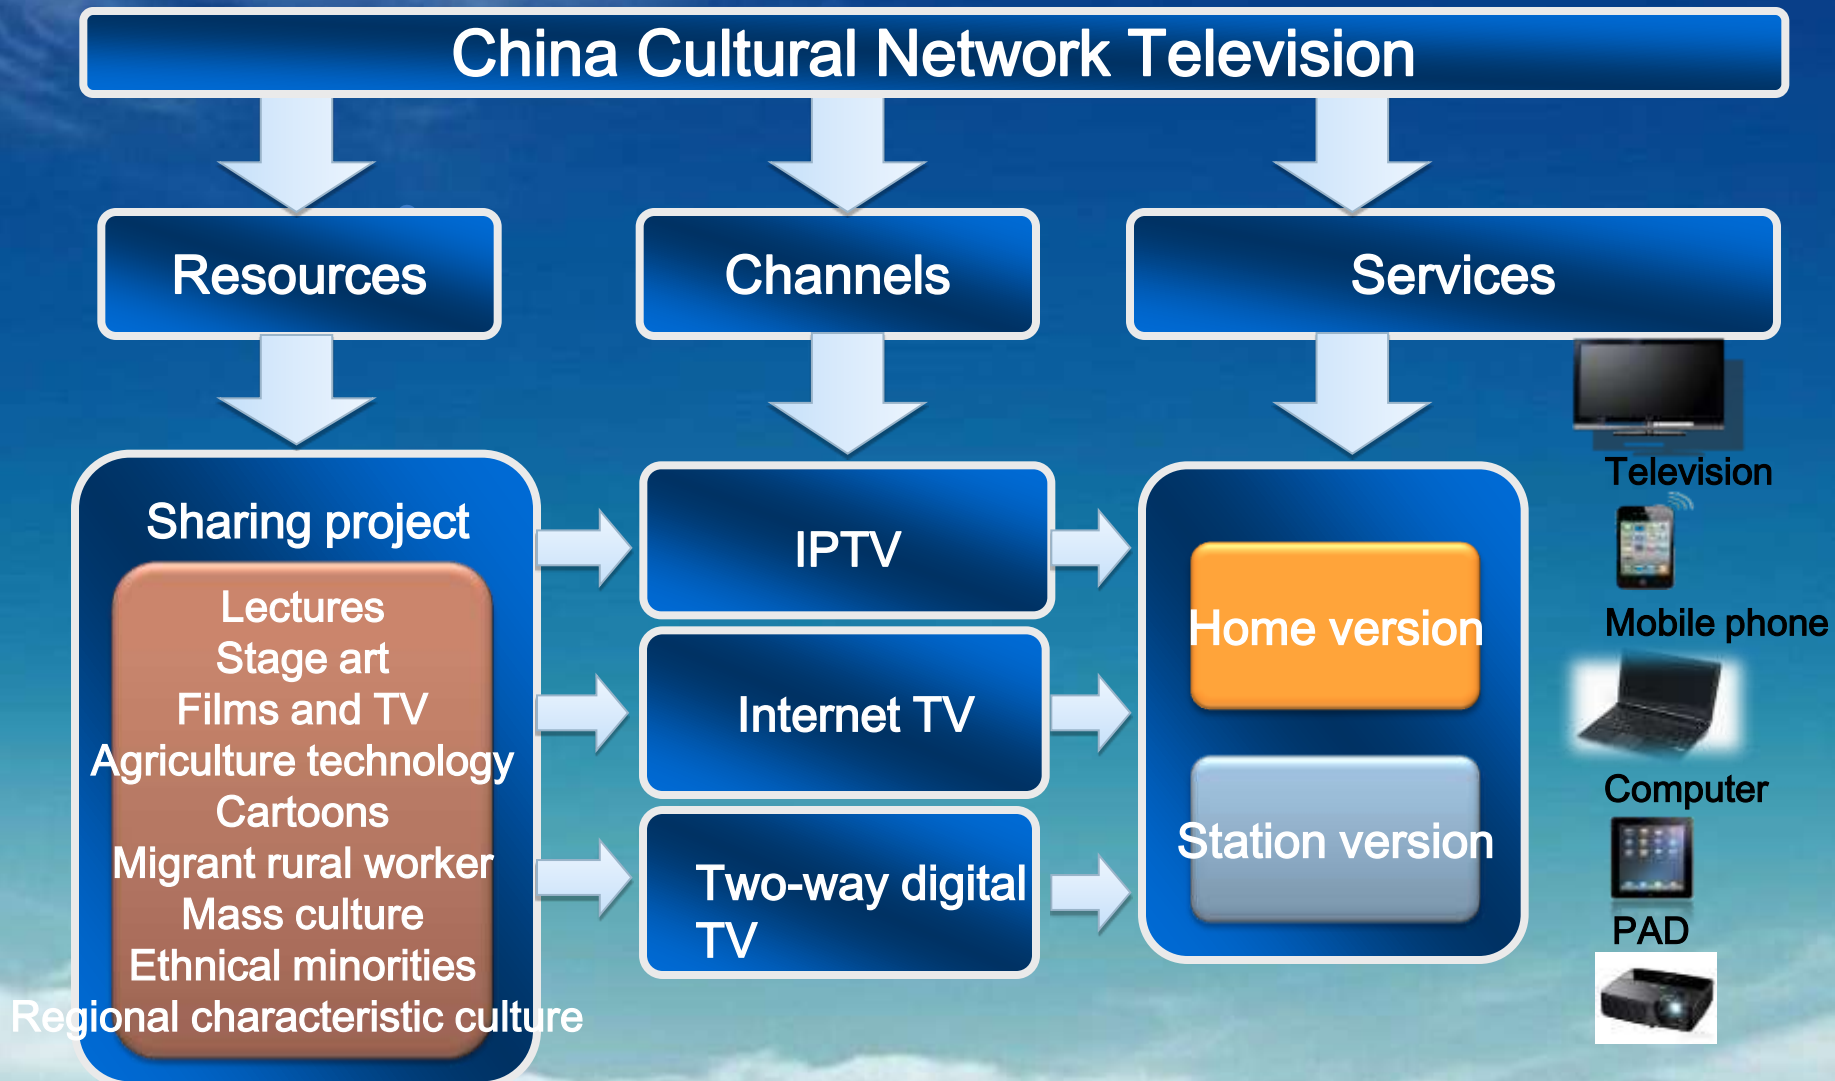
China Cultural Network Television

Resources

Channels

Services

Sharing project

Lectures
Stage art
Films and TV
Agriculture technology
Cartoons
Migrant rural worker
Mass culture
Ethnical minorities
Regional characteristic culture

IPTV

Internet TV

Two-way digital TV

Home version

Station version

Television

Mobile phone

Computer

PAD